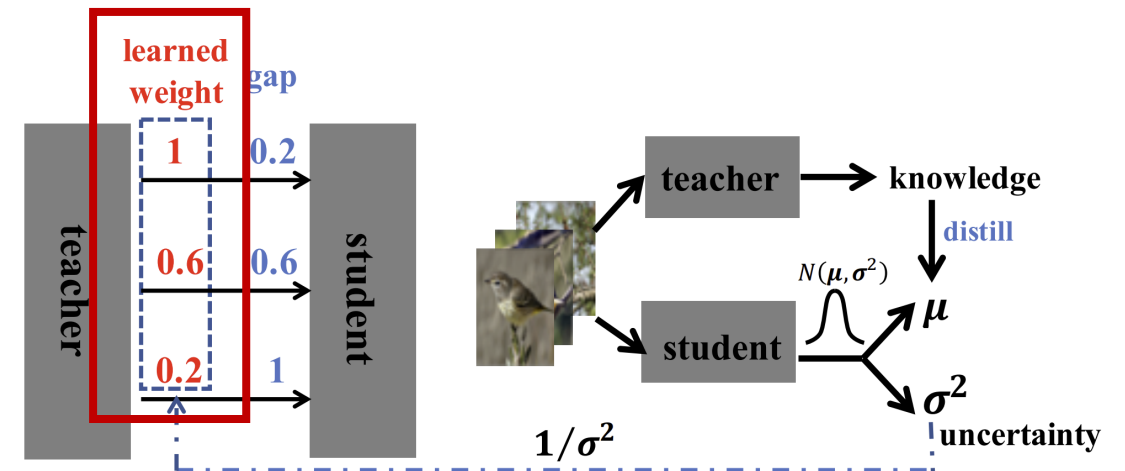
learned weight

gap

teacher

1

0.2

0.6

0.6

0.2

1

student

teacher

knowledge

distill

$N(\boldsymbol{\mu}, \boldsymbol{\sigma}^2)$

$\boldsymbol{\mu}$

student

$\boldsymbol{\sigma}^2$

uncertainty

$1/\boldsymbol{\sigma}^2$